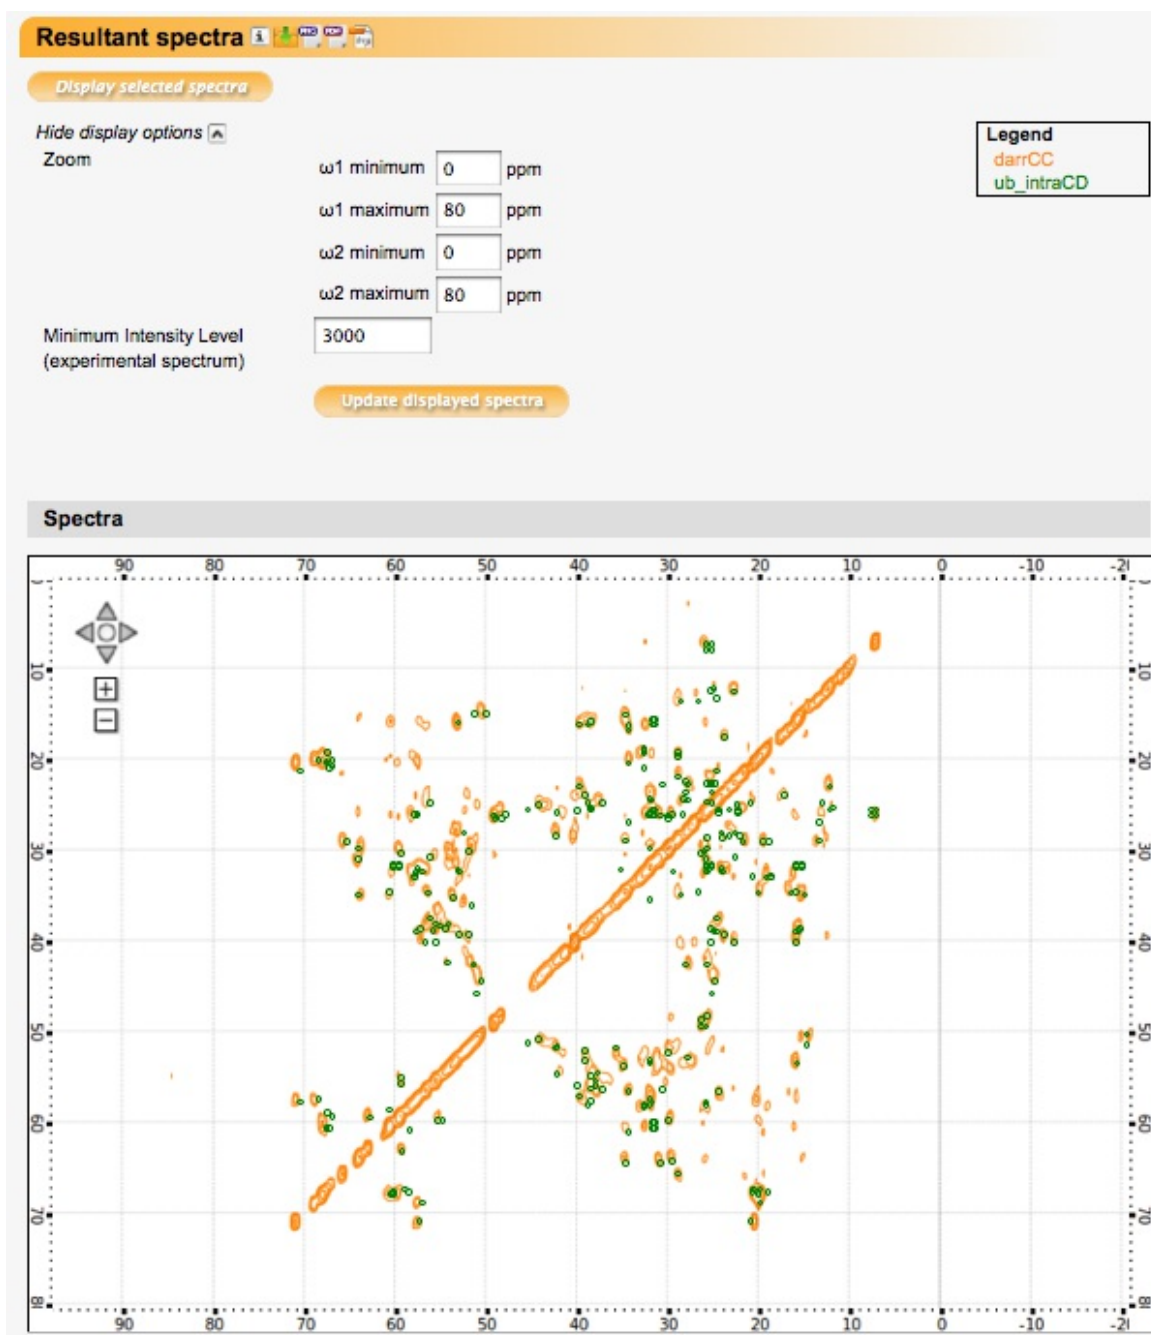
Resultant spectra

Display selected spectra

Hide display options

Zoom

ω1 minimum 0 ppm

ω1 maximum 80 ppm

ω2 minimum 0 ppm

ω2 maximum 80 ppm

Minimum Intensity Level (experimental spectrum) 3000

Update displayed spectra

Legend
darrCC
ub_intraCD

Spectra

90 80 70 60 50 40 30 20 10 0 -10 -2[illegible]

10 20 30 40 50 60 70 80

10 20 30 40 50 60 70 80

90 80 70 60 50 40 30 20 10 0 -10 -2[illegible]